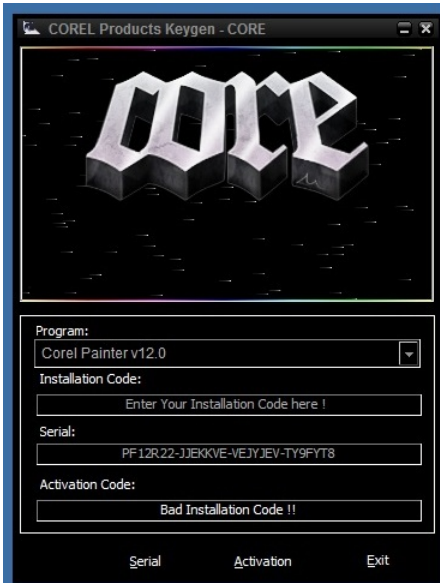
COREL Products Keygen - CORE

core

Program:

Corel Painter v12.0

Installation Code:

Enter Your Installation Code here !

Serial:

PF12R22-JJEKKVE-VEJYJEV-TY9FYT8

Activation Code:

Bad Installation Code !!

Serial

Activation

Exit